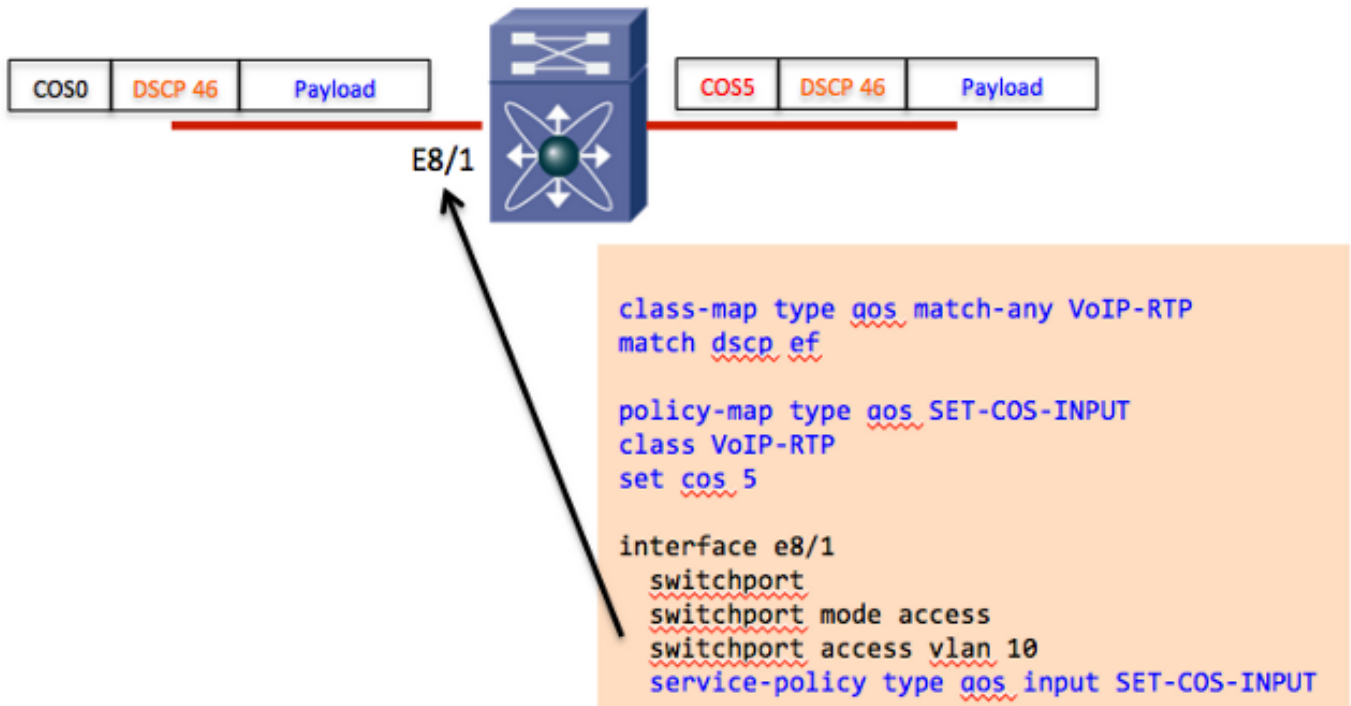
| COS0 | DSCP 46 | Payload |
|---|---|---|

| COS5 | DSCP 46 | Payload |
|---|---|---|

E8/1

class-map type qos match-any VoIP-RTP
match dscp ef

policy-map type qos SET-COS-INPUT
class VoIP-RTP
set cos 5

interface e8/1
switchport
switchport mode access
switchport access vlan 10
service-policy type qos input SET-COS-INPUT